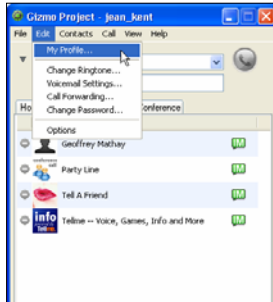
Gizmo Project - jean_kent

File Edit Contacts Call View Help

My Profile...

Change Ringtone...
Voicemail Settings...
Call Forwarding...
Change Password...

Options

Ho

Conference

Geoffrey Mathay

IM

Party Line

IM

Tell A Friend

IM

info

Tellme – Voice, Games, Info and More

IM